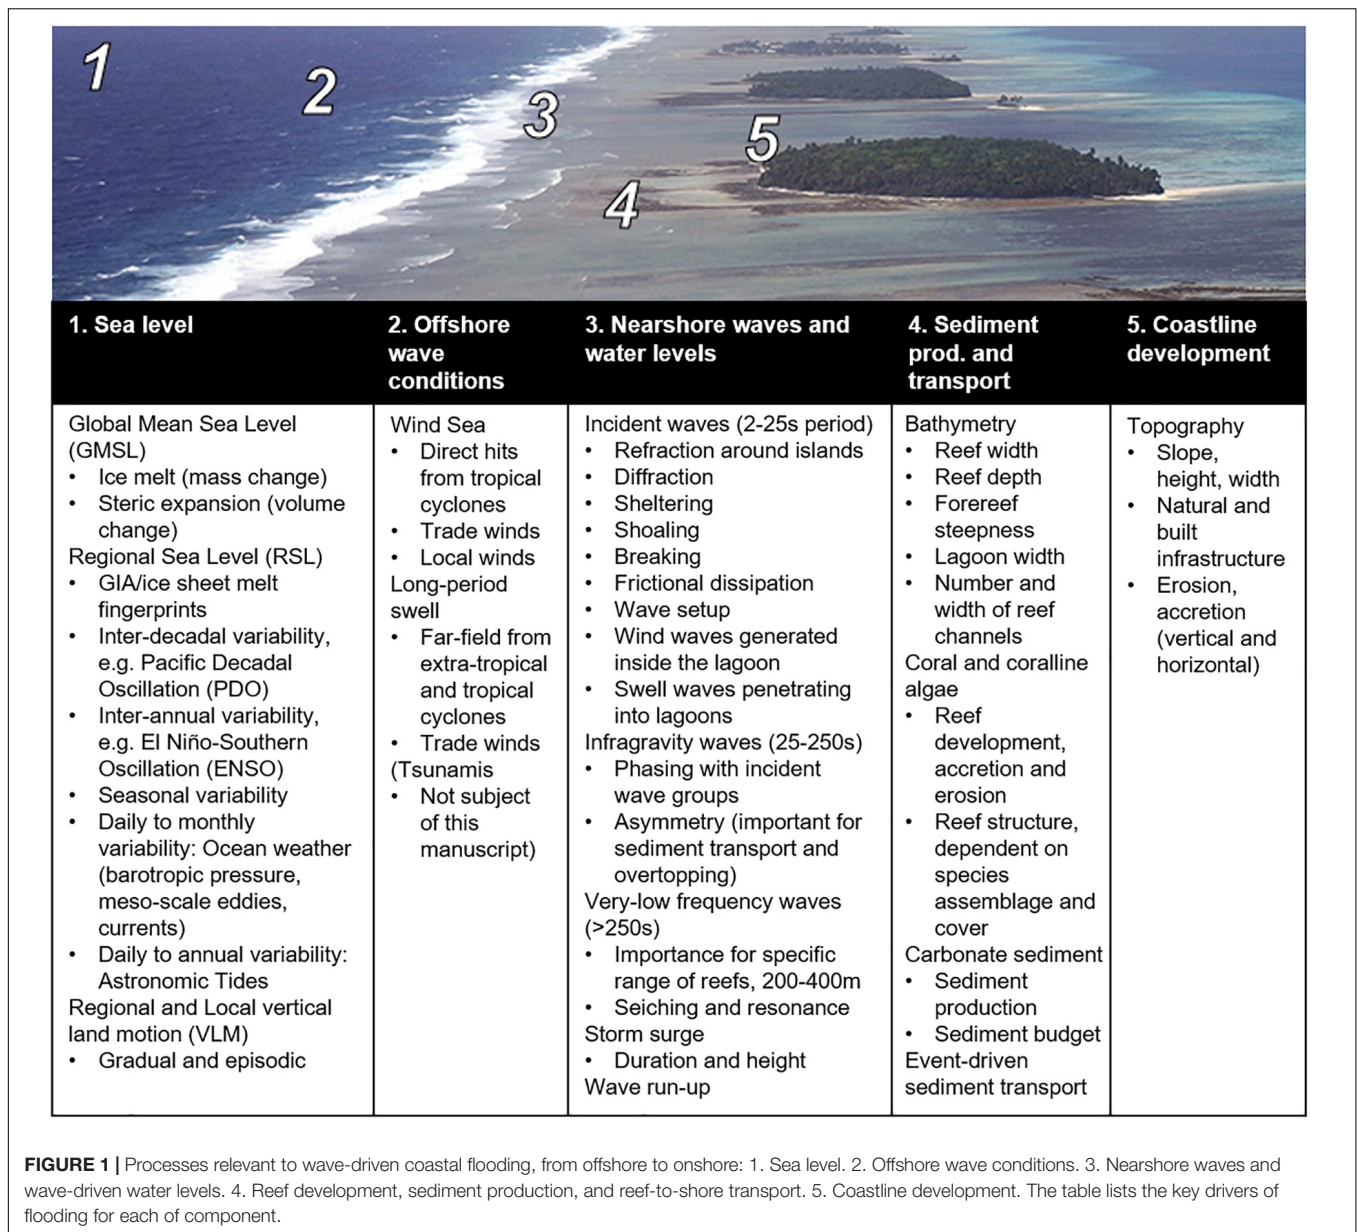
1 2 3 5 4

| 1. Sea level | 2. Offshore wave conditions | 3. Nearshore waves and water levels | 4. Sediment prod. and transport | 5. Coastline development |
|---|---|---|---|---|
| Global Mean Sea Level (GMSL)<br>• Ice melt (mass change)<br>• Steric expansion (volume change)<br>Regional Sea Level (RSL)<br>• GIA/ice sheet melt fingerprints<br>• Inter-decadal variability, e.g. Pacific Decadal Oscillation (PDO)<br>• Inter-annual variability, e.g. El Niño-Southern Oscillation (ENSO)<br>• Seasonal variability<br>• Daily to monthly variability: Ocean weather (barotropic pressure, meso-scale eddies, currents)<br>• Daily to annual variability: Astronomic Tides<br>Regional and Local vertical land motion (VLM)<br>• Gradual and episodic | Wind Sea<br>• Direct hits from tropical cyclones<br>• Trade winds<br>• Local winds<br>Long-period swell<br>• Far-field from extra-tropical and tropical cyclones<br>• Trade winds<br>(Tsunamis<br>• Not subject of this manuscript) | Incident waves (2-25s period)<br>• Refraction around islands<br>• Diffraction<br>• Sheltering<br>• Shoaling<br>• Breaking<br>• Frictional dissipation<br>• Wave setup<br>• Wind waves generated inside the lagoon<br>• Swell waves penetrating into lagoons<br>Infragravity waves (25-250s)<br>• Phasing with incident wave groups<br>• Asymmetry (important for sediment transport and overtopping)<br>Very-low frequency waves (>250s)<br>• Importance for specific range of reefs, 200-400m<br>• Seiching and resonance<br>Storm surge<br>• Duration and height<br>Wave run-up | Bathymetry<br>• Reef width<br>• Reef depth<br>• Forereef steepness<br>• Lagoon width<br>• Number and width of reef channels<br>Coral and coralline algae<br>• Reef development, accretion and erosion<br>• Reef structure, dependent on species assemblage and cover<br>Carbonate sediment<br>• Sediment production<br>• Sediment budget<br>Event-driven sediment transport | Topography<br>• Slope, height, width<br>• Natural and built infrastructure<br>• Erosion, accretion (vertical and horizontal) |

FIGURE 1 | Processes relevant to wave-driven coastal flooding, from offshore to onshore: 1. Sea level. 2. Offshore wave conditions. 3. Nearshore waves and wave-driven water levels. 4. Reef development, sediment production, and reef-to-shore transport. 5. Coastline development. The table lists the key drivers of flooding for each of component.